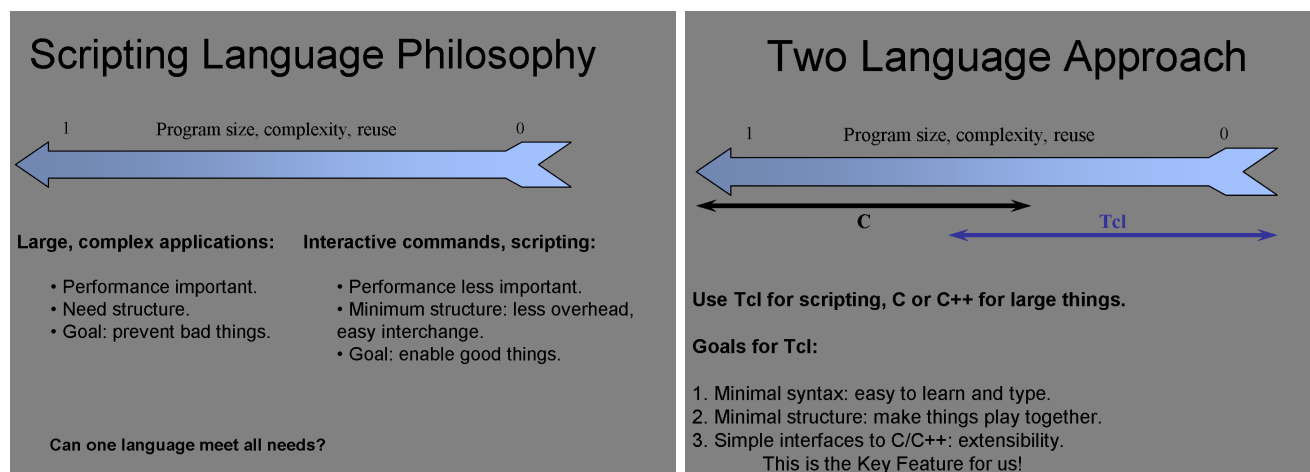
Scripting Language Philosophy

1 Program size, complexity, reuse 0

Large, complex applications:

• Performance important.
• Need structure.
• Goal: prevent bad things.

Interactive commands, scripting:

• Performance less important.
• Minimum structure: less overhead, easy interchange.
• Goal: enable good things.

Can one language meet all needs?

Two Language Approach

1 Program size, complexity, reuse 0

C

Tcl

Use Tcl for scripting, C or C++ for large things.

Goals for Tcl:

1. Minimal syntax: easy to learn and type.
2. Minimal structure: make things play together.
3. Simple interfaces to C/C++: extensibility.
This is the Key Feature for us!